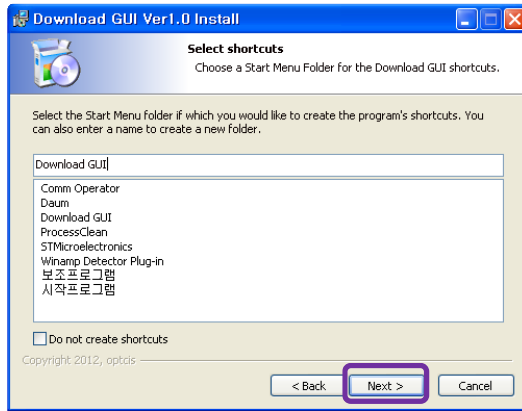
Download GUI Ver1.0 Install

Select shortcuts

Choose a Start Menu Folder for the Download GUI shortcuts.

Select the Start Menu folder if which you would like to create the program's shortcuts. You can also enter a name to create a new folder.

Download GUI

Comm Operator
Daum
Download GUI
ProcessClean
STMicroelectronics
Winamp Detector Plug-in
보조프로그램
시작프로그램

Do not create shortcuts

Copyright 2012, optcis

< Back
Next >
Cancel